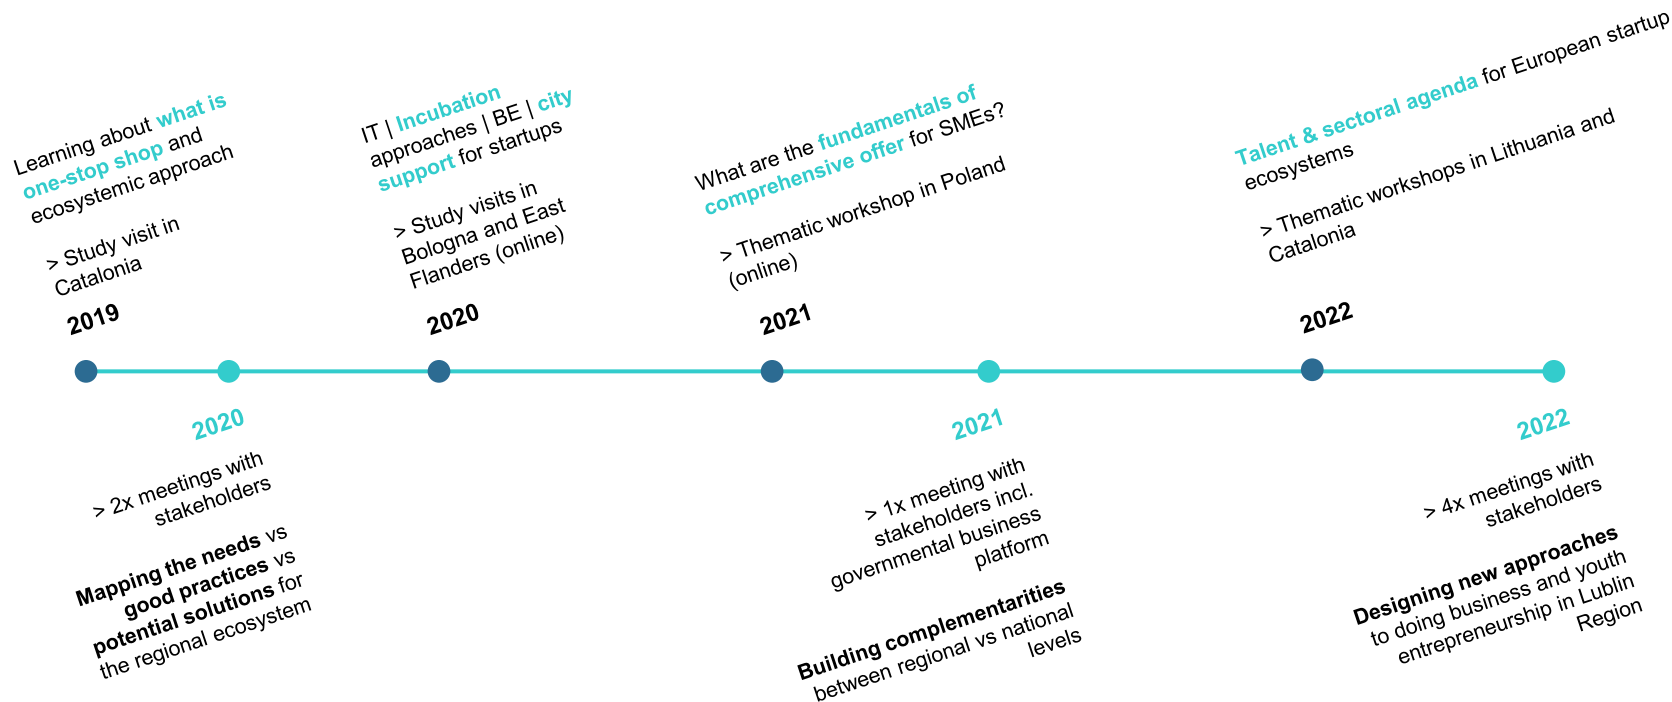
Learning about what is one-stop shop and ecosystemic approach

> Study visit in Catalonia

2019

IT | Incubation approaches | BE | city support for startups

> Study visits in Bologna and East Flanders (online)

2020

What are the fundamentals of comprehensive offer for SMEs?

> Thematic workshop in Poland (online)

2021

Talent & sectoral agenda for European startup ecosystems

> Thematic workshops in Lithuania and Catalonia

2022

2020

> 2x meetings with stakeholders

Mapping the needs vs good practices vs potential solutions for the regional ecosystem

2021

> 1x meeting with stakeholders incl. governmental business platform

Building complementarities between regional vs national levels

2022

> 4x meetings with stakeholders

Designing new approaches to doing business and youth entrepreneurship in Lublin Region